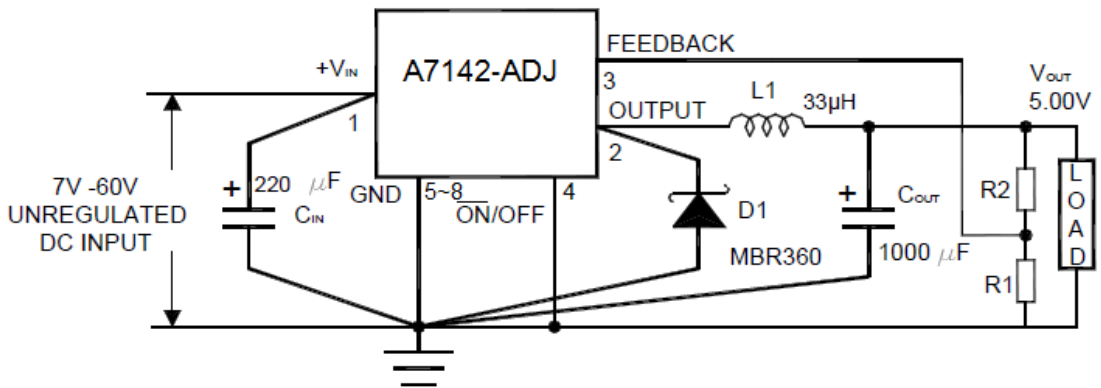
A7142-ADJ

FEEDBACK

+V$_{IN}$

1

3

OUTPUT

L1

33μH

V$_{OUT}$
5.00V

2

7V -60V
UNREGULATED
DC INPUT

+ 220 $\mu$F
C$_{IN}$

GND

5~8

$\overline{ON}$/OFF

4

D1

MBR360

+ C$_{OUT}$

1000 $\mu$F

R2

R1

LOAD